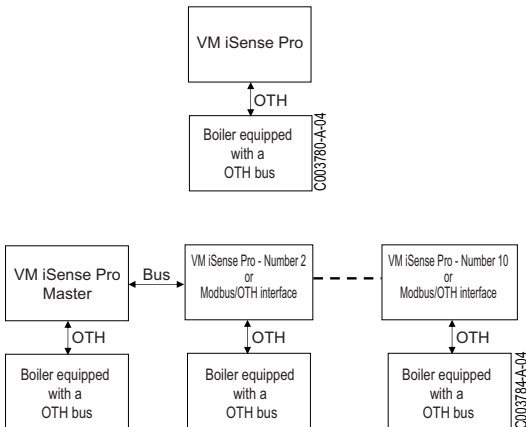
VM iSense Pro

OTH

Boiler equipped with a OTH bus

C003780-A-04

VM iSense Pro Master

Bus

VM iSense Pro - Number 2 or Modbus/OTH interface

VM iSense Pro - Number 10 or Modbus/OTH interface

OTH

OTH

OTH

Boiler equipped with a OTH bus

Boiler equipped with a OTH bus

Boiler equipped with a OTH bus

C003784-A-04